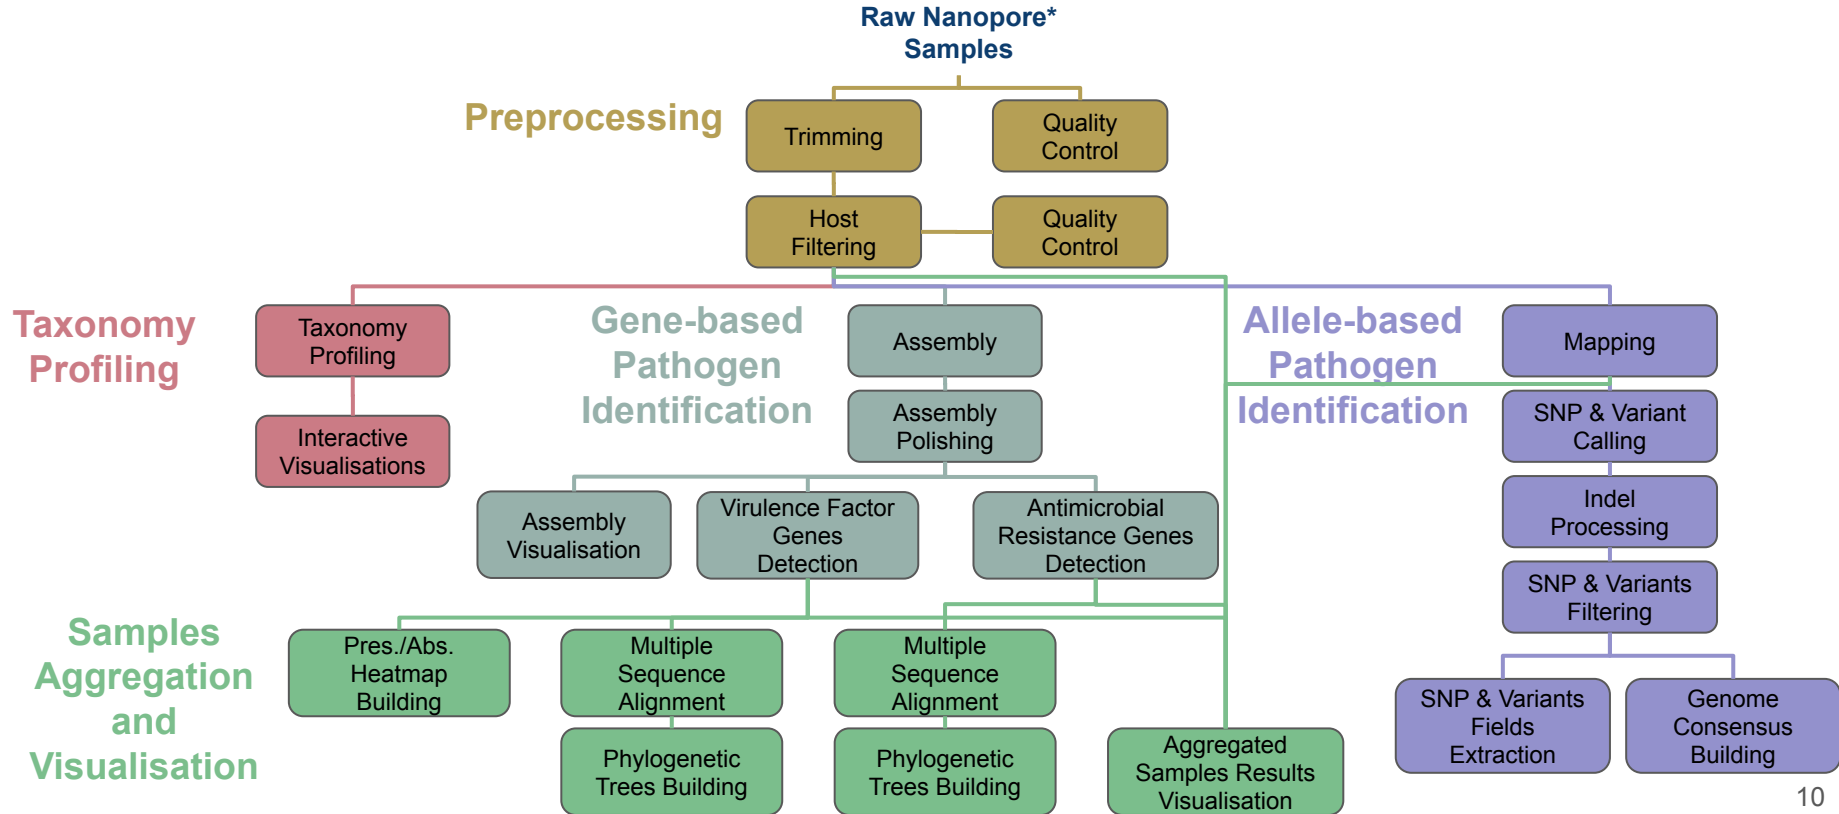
Raw Nanopore* Samples

Preprocessing

Trimming

Quality Control

Host Filtering

Quality Control

Taxonomy Profiling

Taxonomy Profiling

Interactive Visualisations

Gene-based Pathogen Identification

Assembly

Assembly Polishing

Assembly Visualisation

Virulence Factor Genes Detection

Antimicrobial Resistance Genes Detection

Allele-based Pathogen Identification

Mapping

SNP & Variant Calling

Indel Processing

SNP & Variants Filtering

SNP & Variants Fields Extraction

Genome Consensus Building

Samples Aggregation and Visualisation

Pres./Abs. Heatmap Building

Multiple Sequence Alignment

Phylogenetic Trees Building

Multiple Sequence Alignment

Phylogenetic Trees Building

Aggregated Samples Results Visualisation

10